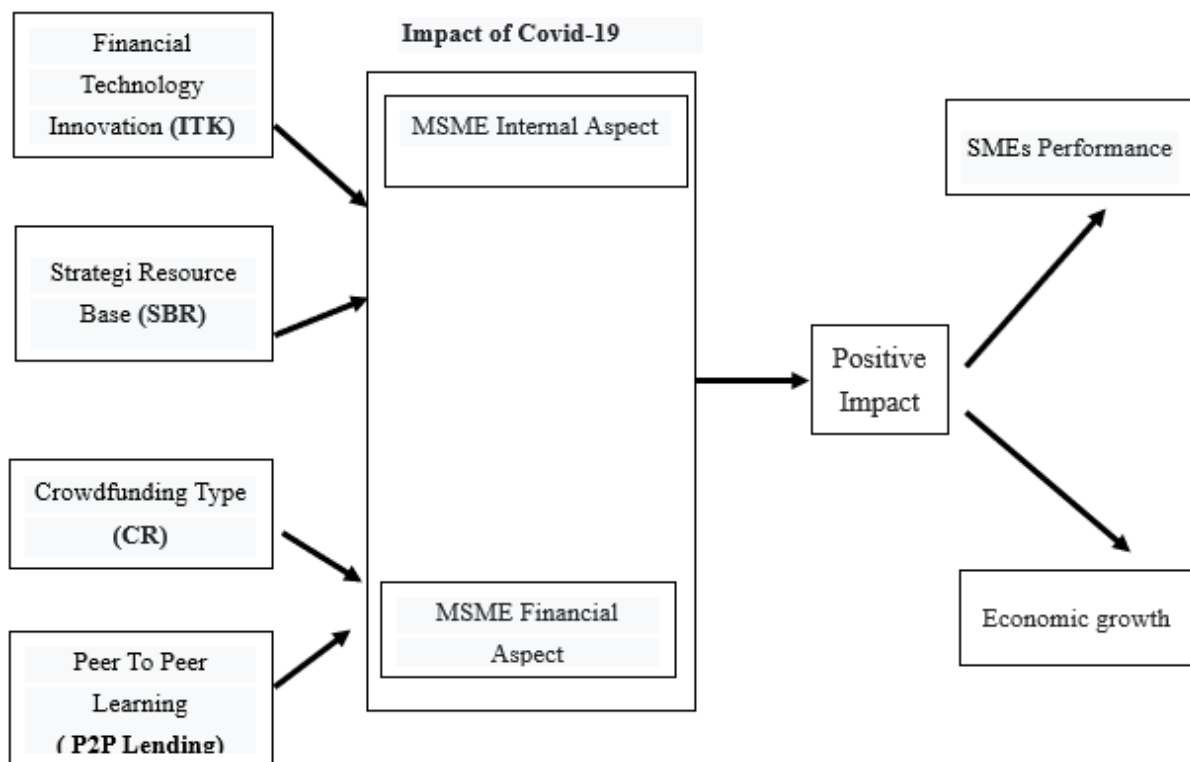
Financial Technology Innovation (ITK)

Strategi Resource Base (SBR)

Crowdfunding Type (CR)

Peer To Peer Learning ( P2P Lending)

Impact of Covid-19

MSME Internal Aspect

MSME Financial Aspect

Positive Impact

SMEs Performance

Economic growth